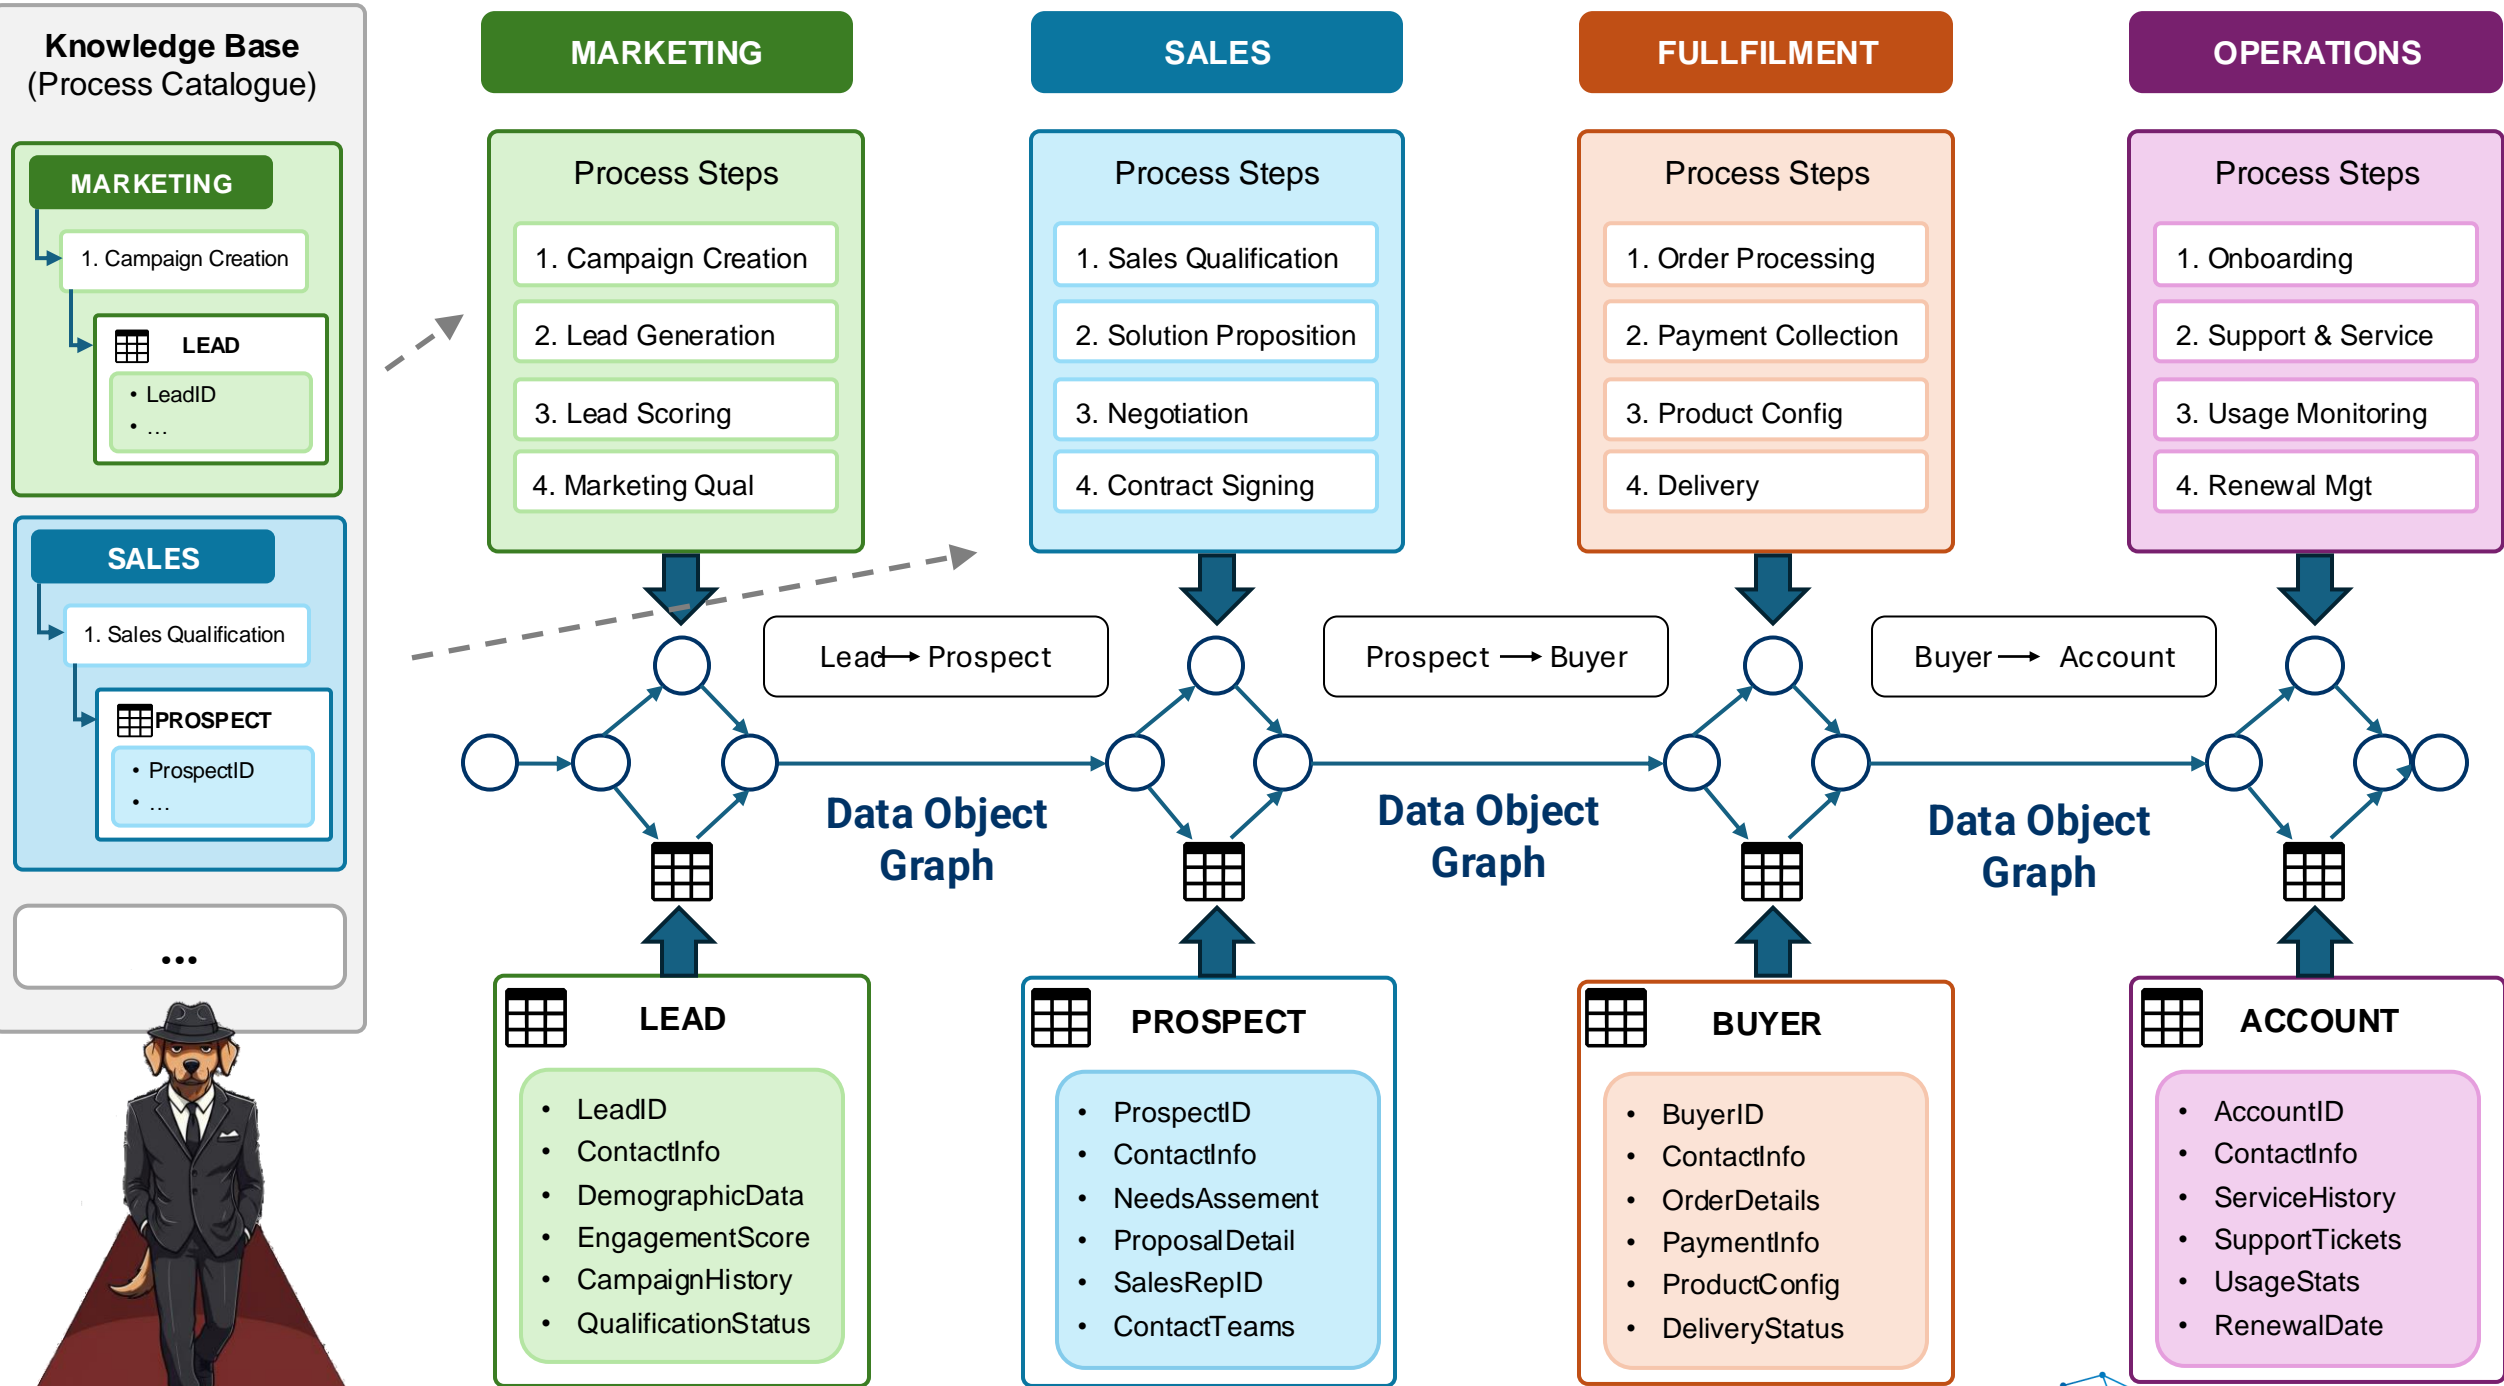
Knowledge Base
(Process Catalogue)

MARKETING
1. Campaign Creation
LEAD
• LeadID
• ...

SALES
1. Sales Qualification
PROSPECT
• ProspectID
• ...

...

MARKETING
Process Steps
1. Campaign Creation
2. Lead Generation
3. Lead Scoring
4. Marketing Qual

SALES
Process Steps
1. Sales Qualification
2. Solution Proposition
3. Negotiation
4. Contract Signing

FULLFILMENT
Process Steps
1. Order Processing
2. Payment Collection
3. Product Config
4. Delivery

OPERATIONS
Process Steps
1. Onboarding
2. Support & Service
3. Usage Monitoring
4. Renewal Mgt

Lead → Prospect
Prospect → Buyer
Buyer → Account

Data Object Graph
Data Object Graph
Data Object Graph

LEAD
• LeadID
• ContactInfo
• DemographicData
• EngagementScore
• CampaignHistory
• QualificationStatus

PROSPECT
• ProspectID
• ContactInfo
• NeedsAssement
• ProposalDetail
• SalesRepID
• ContactTeams

BUYER
• BuyerID
• ContactInfo
• OrderDetails
• PaymentInfo
• ProductConfig
• DeliveryStatus

ACCOUNT
• AccountID
• ContactInfo
• ServiceHistory
• SupportTickets
• UsageStats
• RenewalDate